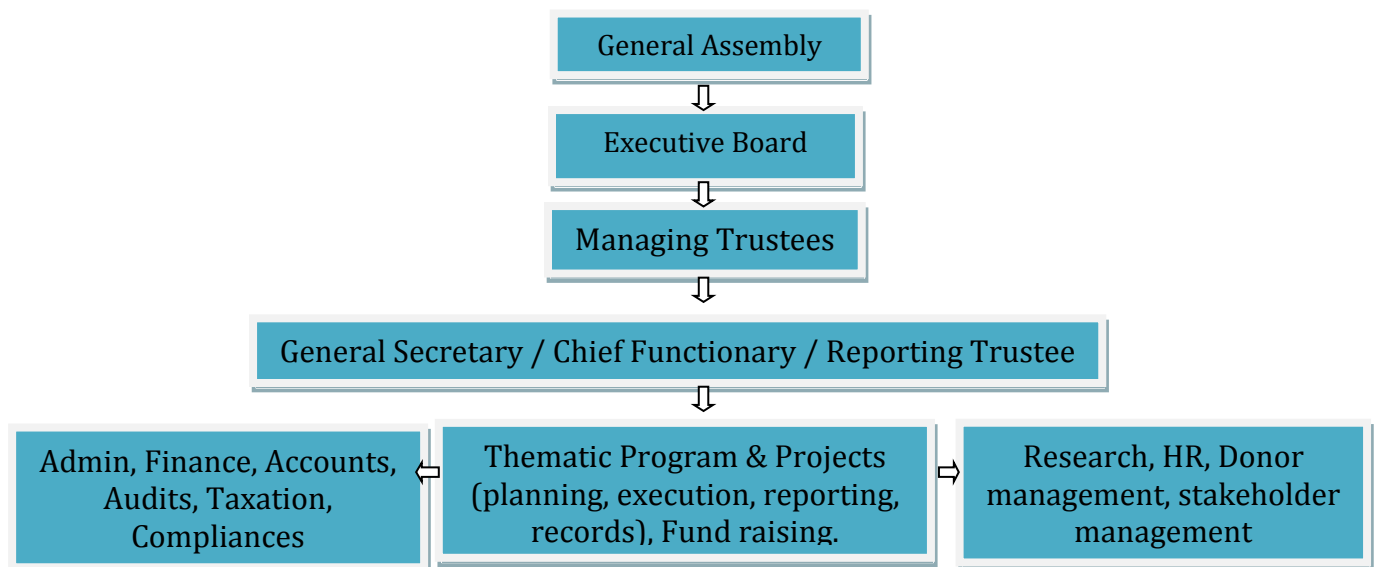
General Assembly

Executive Board

Managing Trustees

General Secretary / Chief Functionary / Reporting Trustee

Admin, Finance, Accounts, Audits, Taxation, Compliances

Thematic Program & Projects (planning, execution, reporting, records), Fund raising.

Research, HR, Donor management, stakeholder management